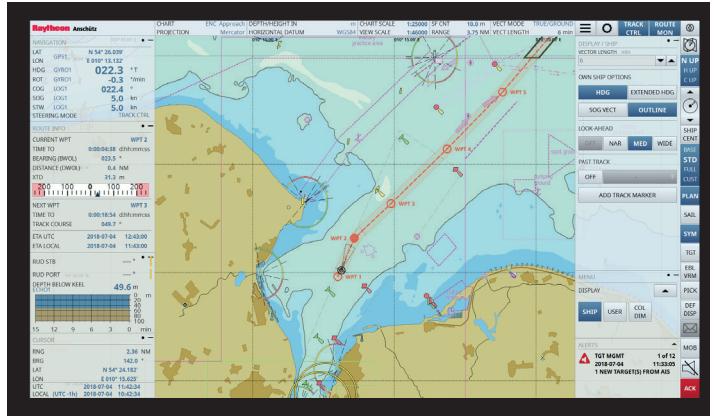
Raytheon Anschütz

NAVIGATION
LAT N 54° 26.039'
LON GPS1 E 010° 13.132'
HDG GYRO1 022.3 °T
ROT GYRO1 -0.3 °/min
COG LOG1 022.4 °
SOG LOG1 5.0 kn
STW LOG1 5.0 kn
STEERING MODE TRACK CTRL

ROUTE INFO
CURRENT WPT WPT 2
TIME TO 0:00:04:38 d:hh:mm:ss
BEARING (BWOL) 023.5 °
DISTANCE (DWOL) 0.4 NM
XTD 31.3 m
200 100 0 100 200
NEXT WPT WPT 3
TIME TO 0:00:18:54 d:hh:mm:ss
TRACK COURSE 049.7 °
ETA UTC 2018-07-04 12:43:00
ETA LOCAL 2018-07-04 11:43:00

RUD STB
RUD PORT
DEPTH BELOW KEEL 49.6 m
ECHO1
15 12 9 6 3 0 min

CURSOR
RNG 2.36 NM
BRG 142.0 °
LAT N 54° 24.182'
LON E 010° 15.623'
UTC 2018-07-04 11:42:34
LOCAL (UTC -1h) 2018-07-04 10:42:34

CHART ENC Approach
PROJECTION Mercator
DEPTH/HEIGHT IN m
HORIZONTAL DATUM WGS84
CHART SCALE 1:25000
VIEW SCALE 1:46000
SF CNT 10.0 m
VECT LENGTH 3.75 NM
VECT MODE TRUE/GROUND
VECT LENGTH 6 min

WPT 1
WPT 2
WPT 3
WPT 4
WPT 5

TRACK CTRL
ROUTE MON

DISPLAY / SHIP
VECTOR LENGTH min
6
OWN SHIP OPTIONS
HDG
EXTENDED HDG
SOG VECT
OUTLINE
LOOK-AHEAD
OFF NAR MED WIDE
PAST TRACK
OFF
ADD TRACK MARKER

MENU
DISPLAY
SHIP USER COL DIM

ALERTS
TGT MGMT 1 of 12
2018-07-04 11:33:05
1 NEW TARGET(S) FROM AIS

N UP
H UP
C UP
SHIP CENT
BASE
STD
FULL
CUST
PLAN
SAIL
SYM
TGT
EBL VRM
PICK
DEF DISP
MOB
ACK